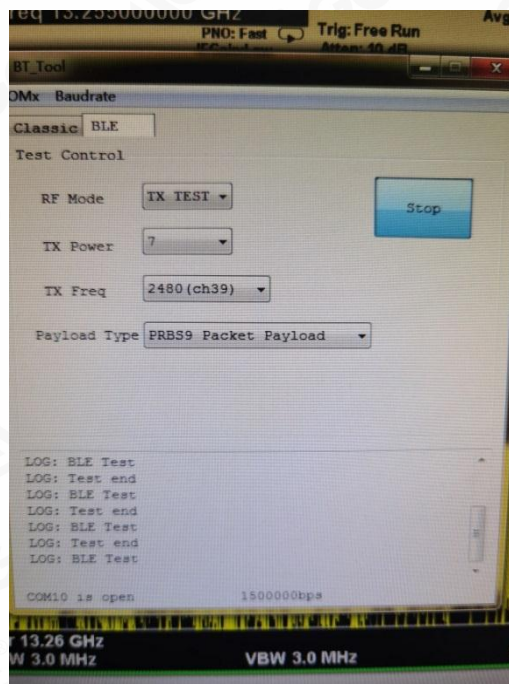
req 13.255000000 GHz
PNO: Fast
Trig: Free Run
Atten: 10 dB
Avg

BT_Tool
OMx Baudrate
Classic BLE
Test Control
RF Mode TX TEST
Stop
TX Power 7
TX Freq 2480(ch39)
Payload Type PRBS9 Packet Payload

LOG: BLE Test
LOG: Test end
LOG: BLE Test
LOG: Test end
LOG: BLE Test
LOG: Test end
LOG: BLE Test

COM10 is open 1500000bps

r 13.26 GHz
W 3.0 MHz
VBW 3.0 MHz